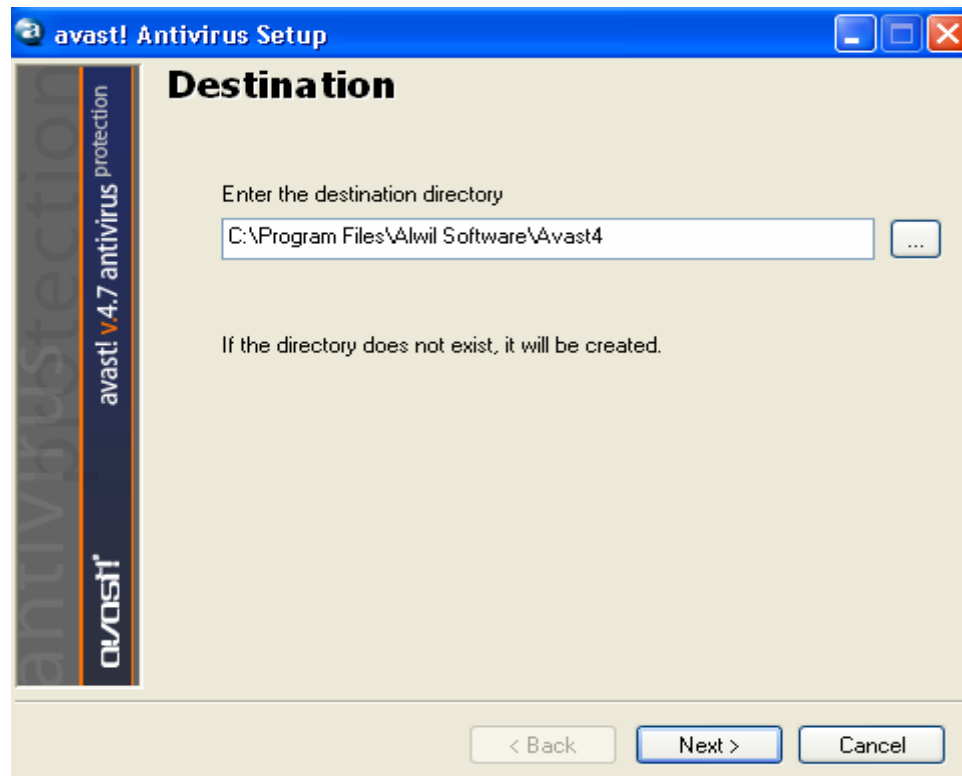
avast! Antivirus Setup

Destination

avast! v4.7 antivirus protection

antivirus protection

avast!

Enter the destination directory

C:\Program Files\Alwil Software\Avast4

...

If the directory does not exist, it will be created.

< Back

Next >

Cancel